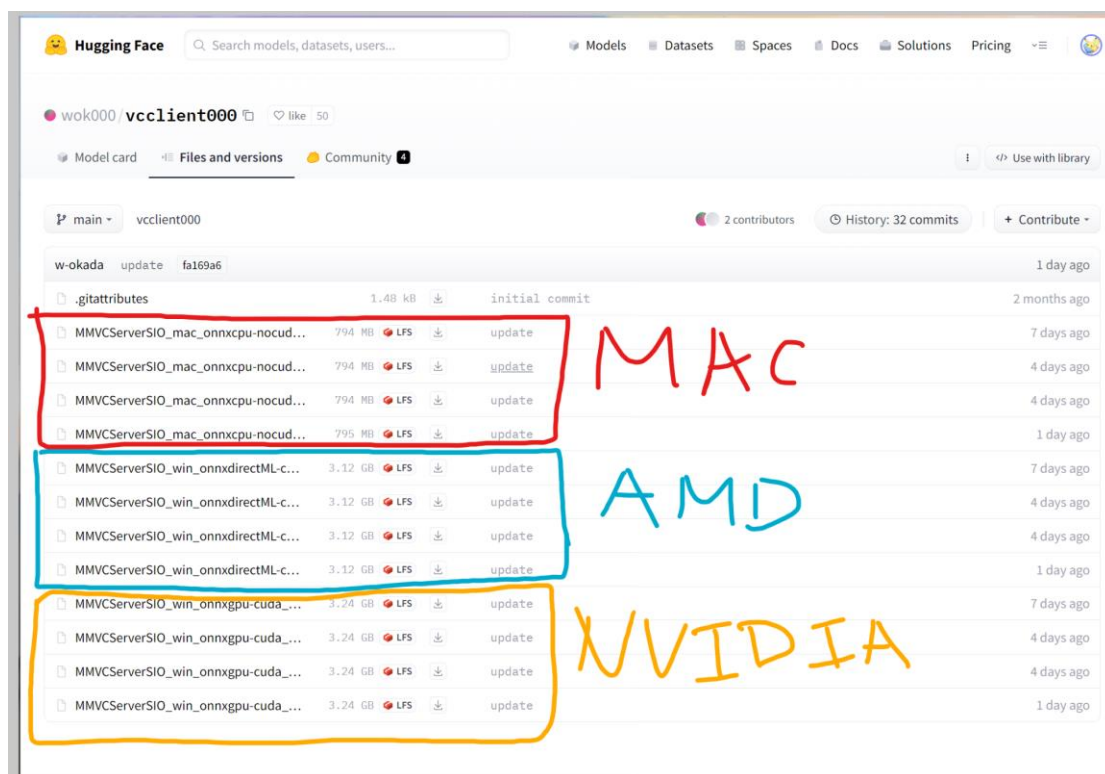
Hugging Face Search models, datasets, users... Models Datasets Spaces Docs Solutions Pricing

wok000/vcclient000 like 50

Model card Files and versions Community 4 Use with library

main vcclient000 2 contributors History: 32 commits + Contribute

w-okada update fa169a6 1 day ago

.gitattributes 1.48 kB initial commit 2 months ago

MMVCServerSIO_mac_onnxcpu-nocud... 794 MB LFS update 7 days ago

MMVCServerSIO_mac_onnxcpu-nocud... 794 MB LFS update 4 days ago

MMVCServerSIO_mac_onnxcpu-nocud... 794 MB LFS update 4 days ago

MMVCServerSIO_mac_onnxcpu-nocud... 795 MB LFS update 1 day ago

MAC

MMVCServerSIO_win_onnxdirectML-c... 3.12 GB LFS update 7 days ago

MMVCServerSIO_win_onnxdirectML-c... 3.12 GB LFS update 4 days ago

MMVCServerSIO_win_onnxdirectML-c... 3.12 GB LFS update 4 days ago

MMVCServerSIO_win_onnxdirectML-c... 3.12 GB LFS update 1 day ago

AMD

MMVCServerSIO_win_onnxgpu-cuda_... 3.24 GB LFS update 7 days ago

MMVCServerSIO_win_onnxgpu-cuda_... 3.24 GB LFS update 4 days ago

MMVCServerSIO_win_onnxgpu-cuda_... 3.24 GB LFS update 4 days ago

MMVCServerSIO_win_onnxgpu-cuda_... 3.24 GB LFS update 1 day ago

NVIDIA